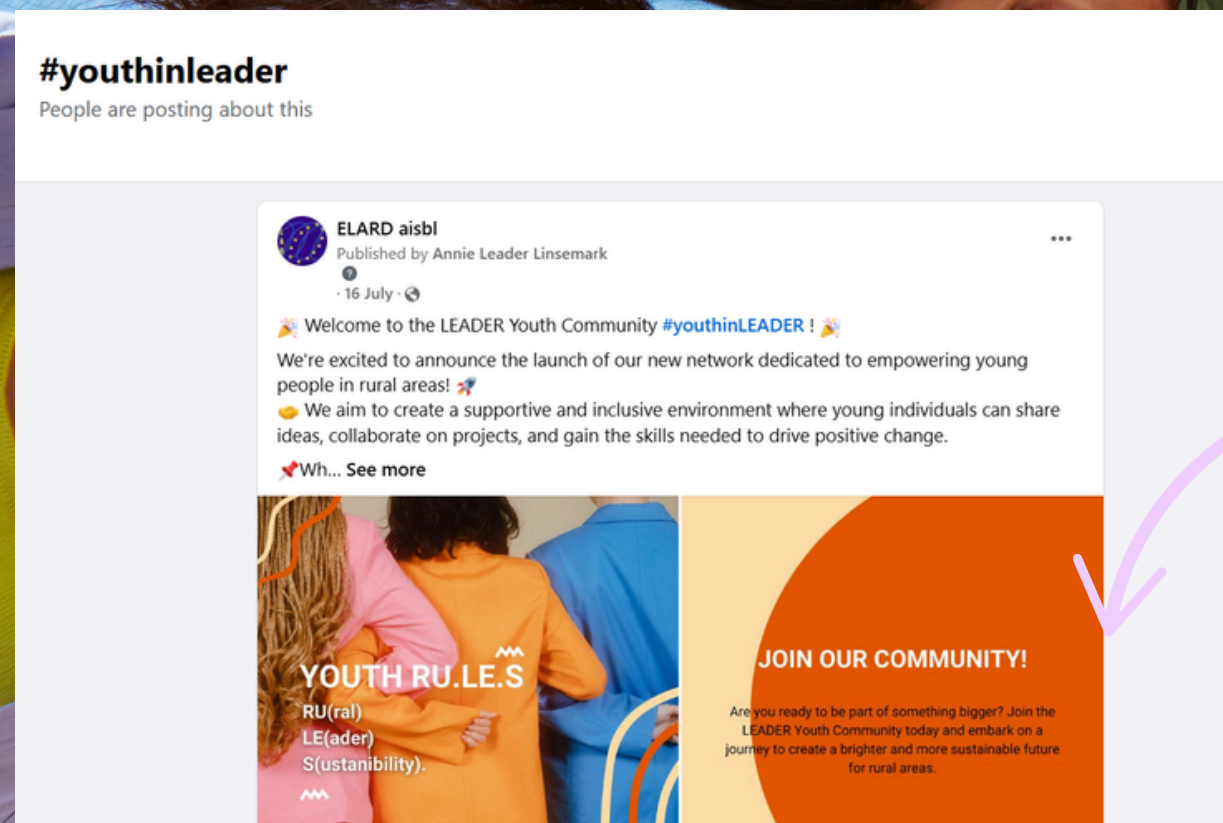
#youthinleader
People are posting about this

ELARD aisbl
Published by Annie Leader Linsemark
· 16 July ·

🎉 Welcome to the LEADER Youth Community #youthinLEADER ! 🎉

We're excited to announce the launch of our new network dedicated to empowering young people in rural areas! 🚀
🤝 We aim to create a supportive and inclusive environment where young individuals can share ideas, collaborate on projects, and gain the skills needed to drive positive change.

📌Wh... See more

YOUTH RU.LE.S
RU(ral)
LE(ader)
S(ustanibility).

JOIN OUR COMMUNITY!

Are you ready to be part of something bigger? Join the LEADER Youth Community today and embark on a journey to create a brighter and more sustainable future for rural areas.